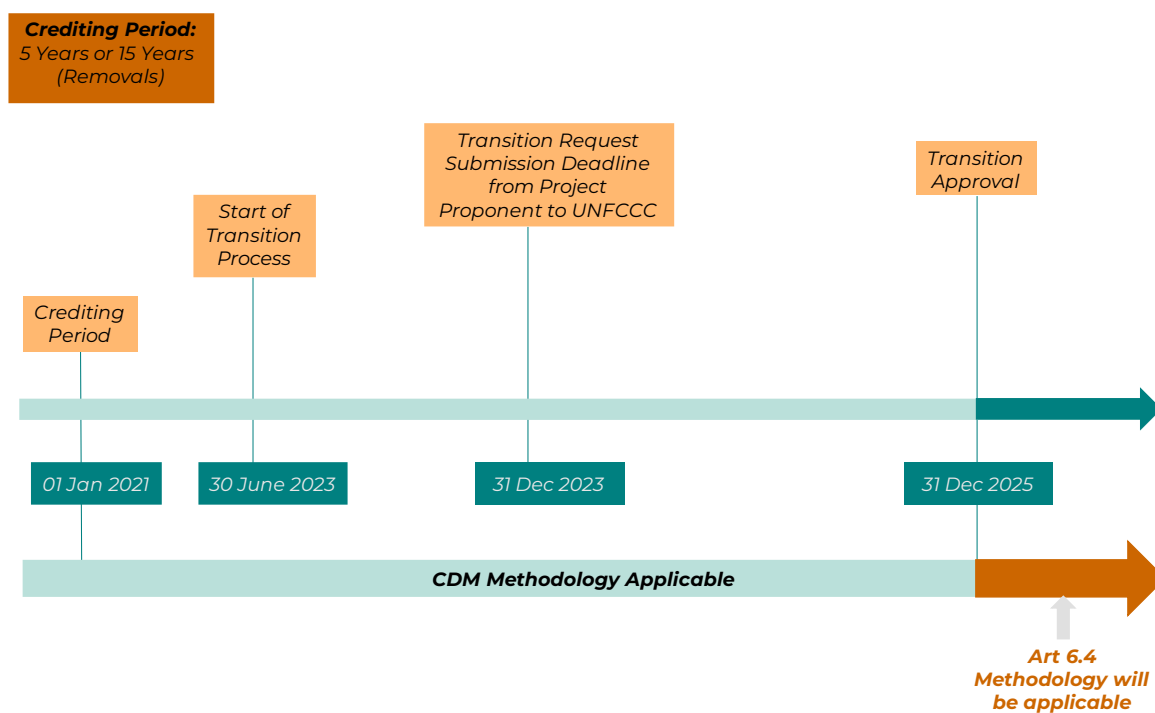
Crediting Period:
5 Years or 15 Years (Removals)

Transition Request Submission Deadline from Project Proponent to UNFCCC

Transition Approval

Start of Transition Process

Crediting Period

01 Jan 2021

30 June 2023

31 Dec 2023

31 Dec 2025

CDM Methodology Applicable

Art 6.4 Methodology will be applicable